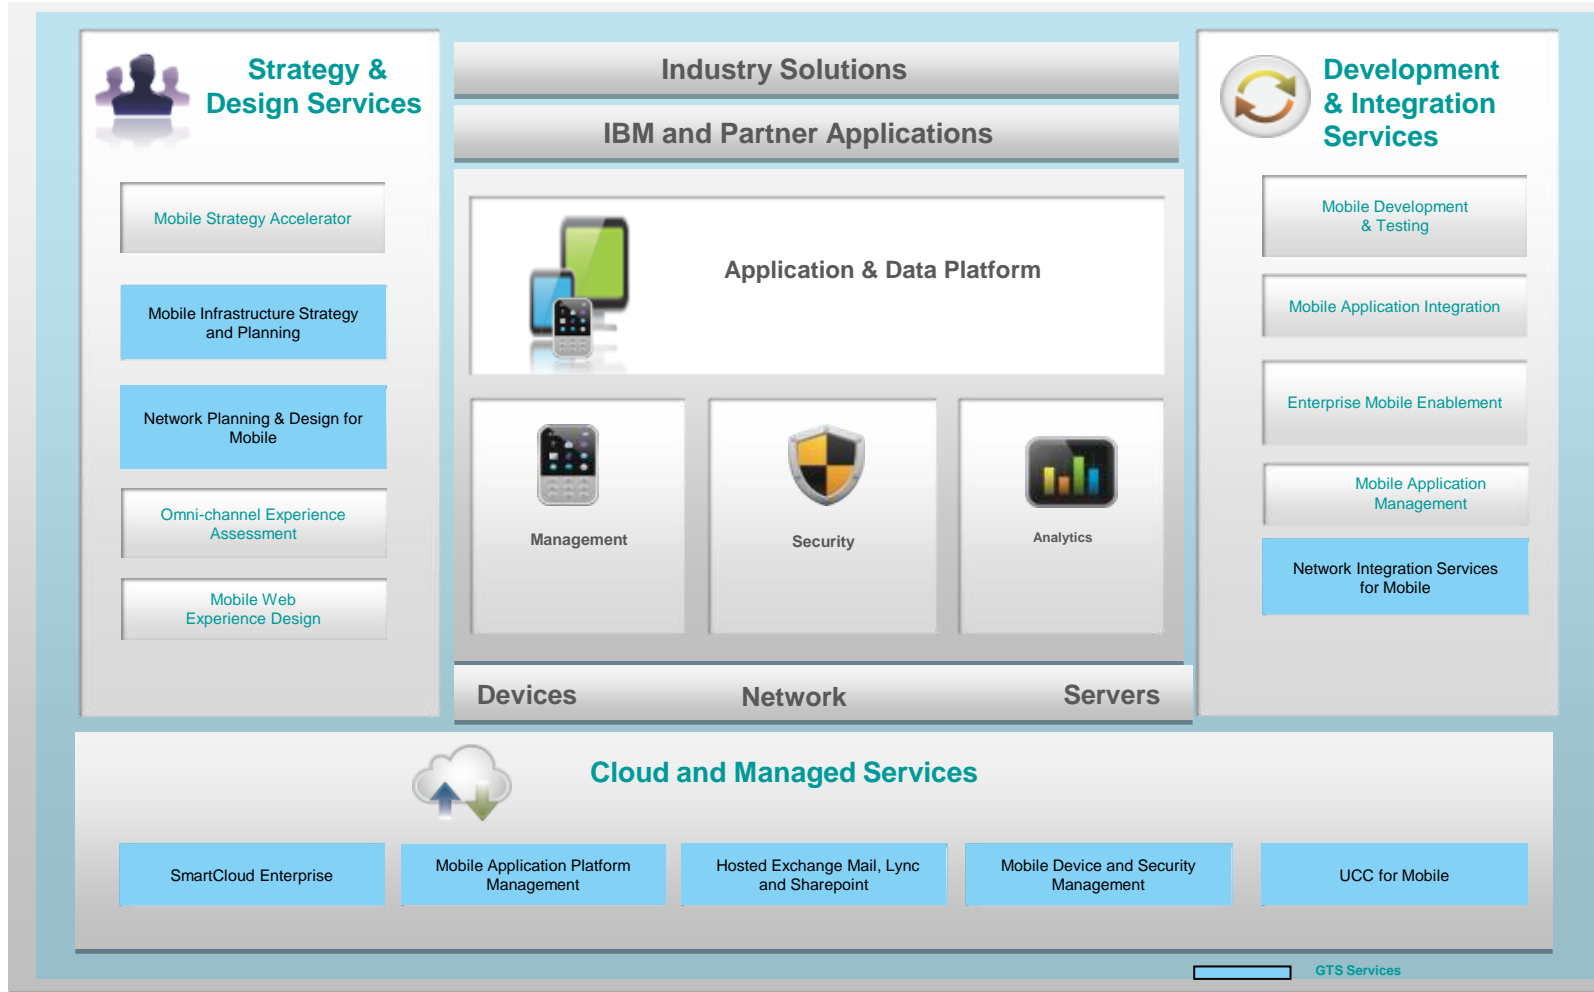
Strategy & Design Services

Mobile Strategy Accelerator

Mobile Infrastructure Strategy and Planning

Network Planning & Design for Mobile

Omni-channel Experience Assessment

Mobile Web Experience Design

Industry Solutions

IBM and Partner Applications

Application & Data Platform

Management

Security

Analytics

Devices

Network

Servers

Development & Integration Services

Mobile Development & Testing

Mobile Application Integration

Enterprise Mobile Enablement

Mobile Application Management

Network Integration Services for Mobile

Cloud and Managed Services

SmartCloud Enterprise

Mobile Application Platform Management

Hosted Exchange Mail, Lync and Sharepoint

Mobile Device and Security Management

UCC for Mobile

GTS Services